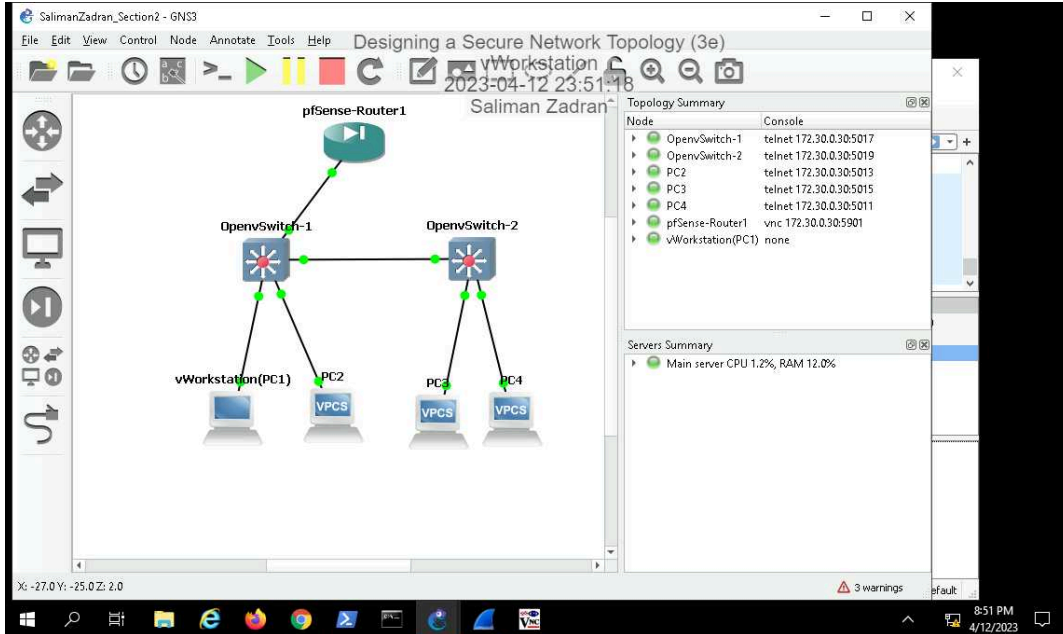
SalimanZadran_Section2 - GNS3

File Edit View Control Node Annotate Tools Help

Designing a Secure Network Topology (3e)
vWorkstation
2023-04-12 23:51:18
Saliman Zadran

pfSense-Router1

OpenvSwitch-1

OpenvSwitch-2

vWorkstation(PC1)

PC2

VPCS

PC3

VPCS

PC4

VPCS

Topology Summary

| Node | Console |
|---|---|
| OpenvSwitch-1 | telnet 172.30.0.30:5017 |
| OpenvSwitch-2 | telnet 172.30.0.30:5019 |
| PC2 | telnet 172.30.0.30:5013 |
| PC3 | telnet 172.30.0.30:5015 |
| PC4 | telnet 172.30.0.30:5011 |
| pfSense-Router1 | vnc 172.30.0.30:5901 |
| vWorkstation(PC1) | none |

Servers Summary

Main server CPU 1.2%, RAM 12.0%

X: -27.0 Y: -25.0 Z: 2.0

3 warnings

efault

8:51 PM
4/12/2023